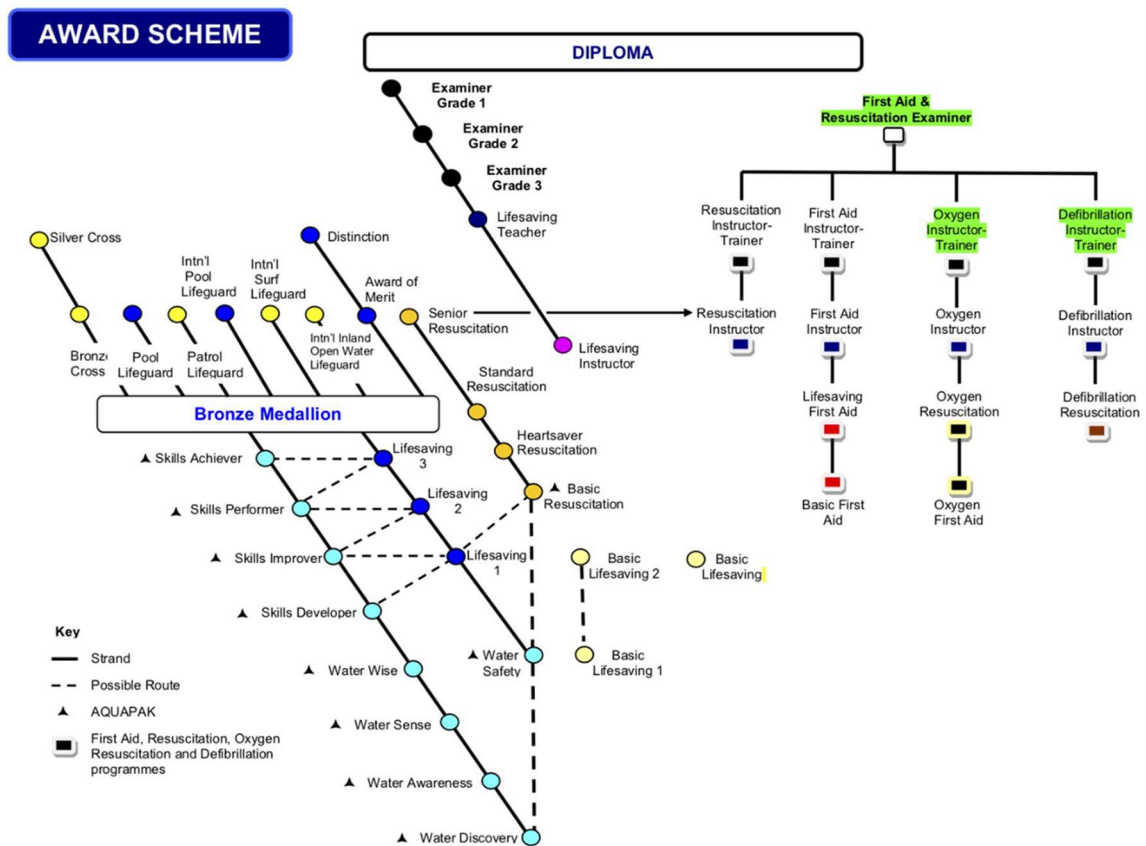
AWARD SCHEME

DIPLOMA

Examiner Grade 1

Examiner Grade 2

Examiner Grade 3

Lifesaving Teacher

First Aid & Resuscitation Examiner

Resuscitation Instructor-Trainer

First Aid Instructor-Trainer

Oxygen Instructor-Trainer

Defibrillation Instructor-Trainer

Silver Cross

Distinction

Intn'l Pool Lifeguard

Intn'l Surf Lifeguard

Award of Merit

Intn'l Inland Open Water Lifeguard

Senior Resuscitation

Resuscitation Instructor

First Aid Instructor

Oxygen Instructor

Defibrillation Instructor

Bronz Cross

Pool Lifeguard

Patrol Lifeguard

Lifesaving Instructor

Standard Resuscitation

Lifesaving First Aid

Oxygen Resuscitation

Defibrillation Resuscitation

Bronze Medallion

Heartsaver Resuscitation

Skills Achiever

Lifesaving 3

Basic First Aid

Oxygen First Aid

Skills Performer

Lifesaving 2

Basic Resuscitation

Skills Improver

Lifesaving 1

Basic Lifesaving 2

Basic Lifesaving

Skills Developer

Key

Strand

Possible Route

AQUAPAK

First Aid, Resuscitation, Oxygen Resuscitation and Defibrillation programmes

Water Wise

Water Safety

Basic Lifesaving 1

Water Sense

Water Awareness

Water Discovery